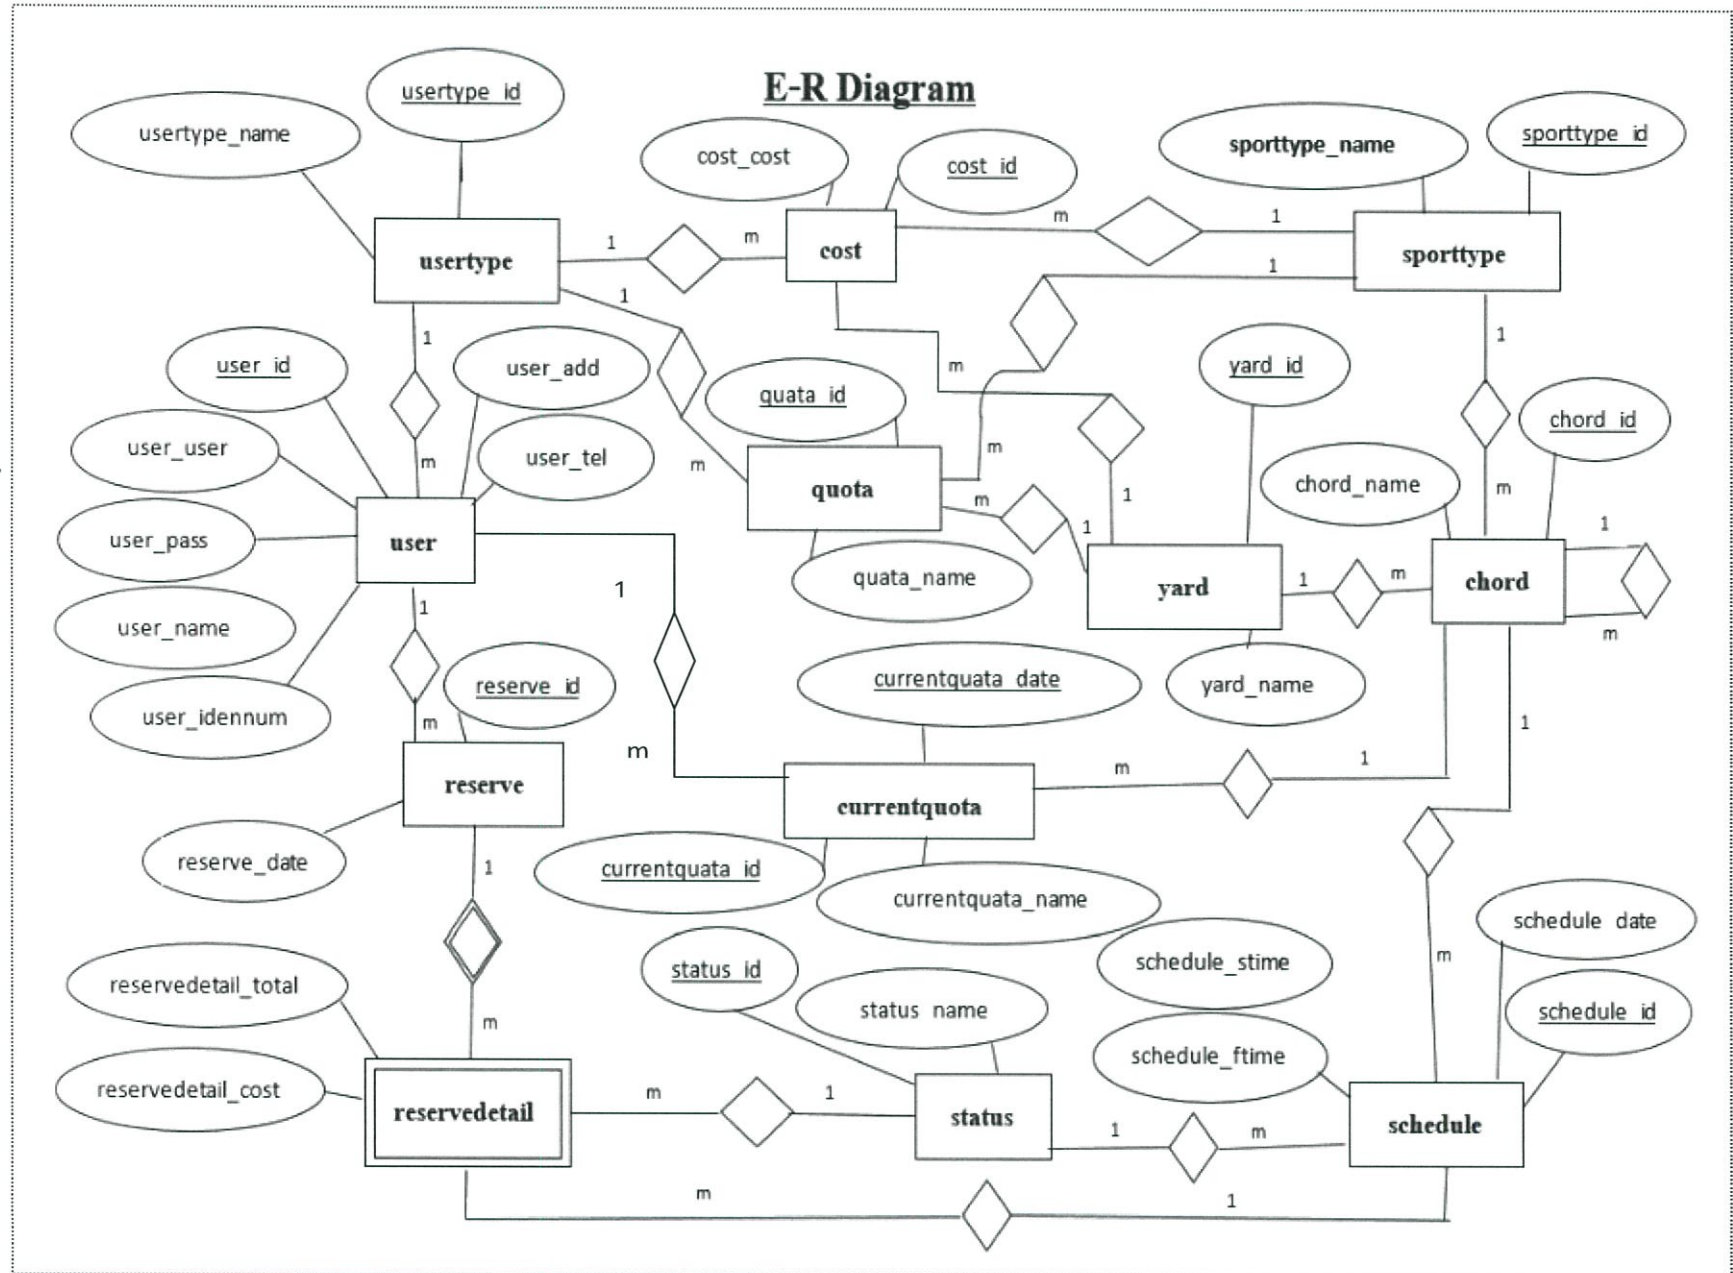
E-R Diagram

usertype_id
usertype_name
usertype
cost_cost
cost_id
cost
sporttype_name
sporttype_id
sporttype
1
m
m
1
1
1
user_id
user_add
user_user
user_tel
user_pass
user
user_name
user_idennum
1
m
m
quata_id
quota
quata_name
m
m
m
yard_id
yard
yard_name
1
1
1
1
m
chord_id
chord_name
chord
m
1
m
1
1
reserve_id
reserve
m
reserve_date
1
m
currentquata_date
currentquota
currentquata_id
currentquata_name
m
1
1
reservedetail_total
reservedetail_cost
reservedetail
1
m
status_id
status_name
status
m
1
schedule_stime
schedule_ftime
schedule_date
schedule_id
schedule
m
1
m
m
1